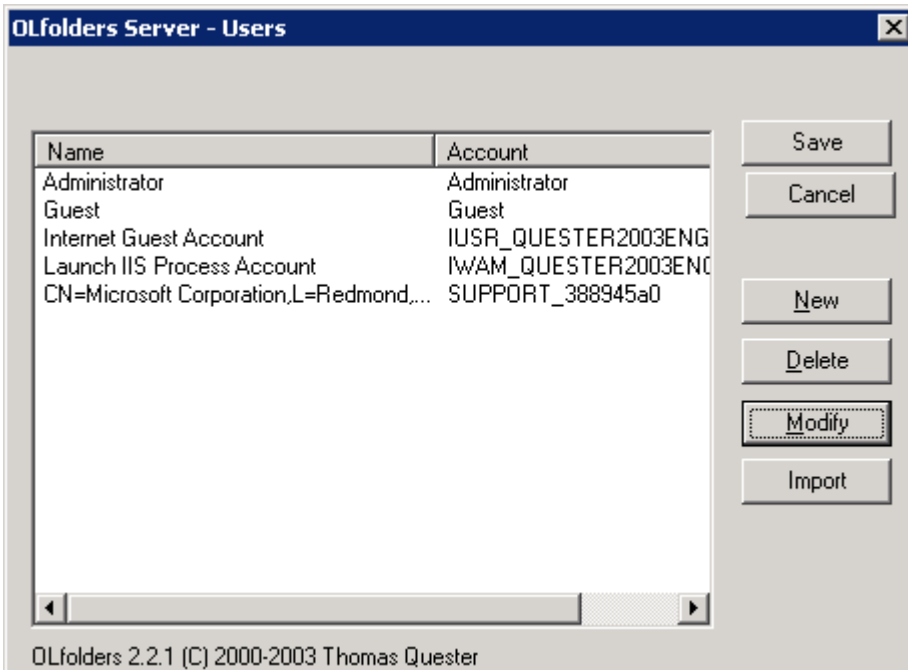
OLfolders Server - Users

| Name | Account |
|---|---|
| Administrator | Administrator |
| Guest | Guest |
| Internet Guest Account | IUSR_QUESTER2003ENG |
| Launch IIS Process Account | IWAM_QUESTER2003EN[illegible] |
| CN=Microsoft Corporation,L=Redmond,... | SUPPORT_388945a0 |

Save
Cancel
New
Delete
Modify
Import

OLfolders 2.2.1 (C) 2000-2003 Thomas Quester